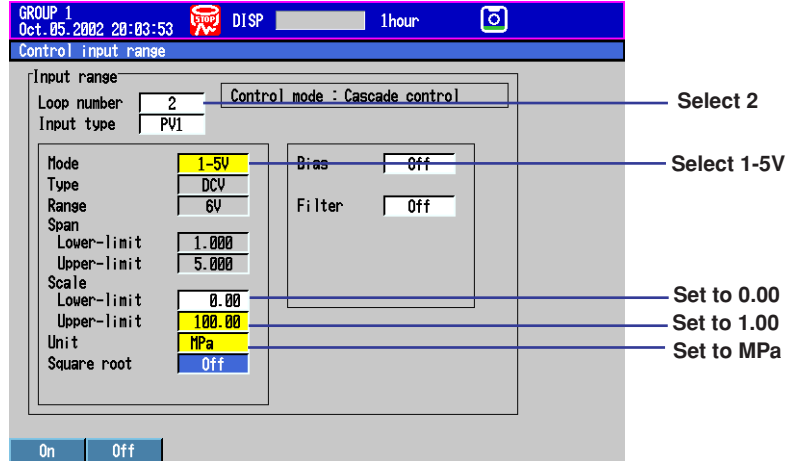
GROUP 1
Oct.05.2002 20:03:53
STOP
DISP
1hour

Control input range

Input range
Loop number 2
Input type PV1
Control mode : Cascade control

Mode 1-5V
Type DCV
Range 6V
Span
Lower-limit 1.000
Upper-limit 5.000
Scale
Lower-limit 0.00
Upper-limit 100.00
Unit MPa
Square root Off

Bias Off
Filter Off

Select 2
Select 1-5V
Set to 0.00
Set to 1.00
Set to MPa

On
Off